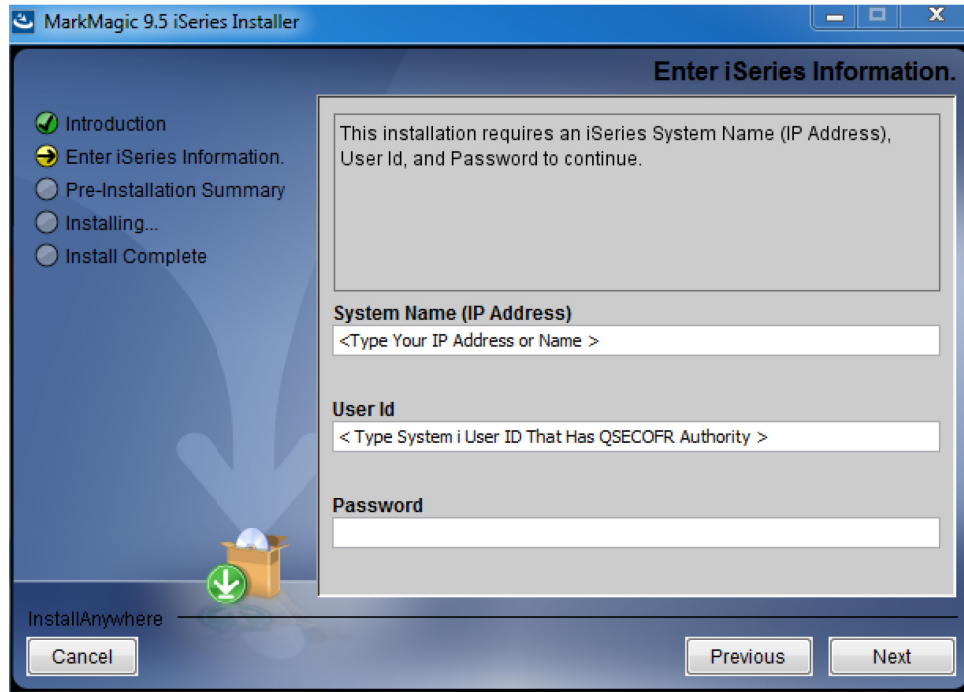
MarkMagic 9.5 iSeries Installer

Enter iSeries Information.

Introduction
Enter iSeries Information.
Pre-Installation Summary
Installing...
Install Complete

This installation requires an iSeries System Name (IP Address), User Id, and Password to continue.

System Name (IP Address)
<Type Your IP Address or Name >

User Id
< Type System i User ID That Has QSECOFR Authority >

Password

InstallAnywhere

Cancel

Previous

Next